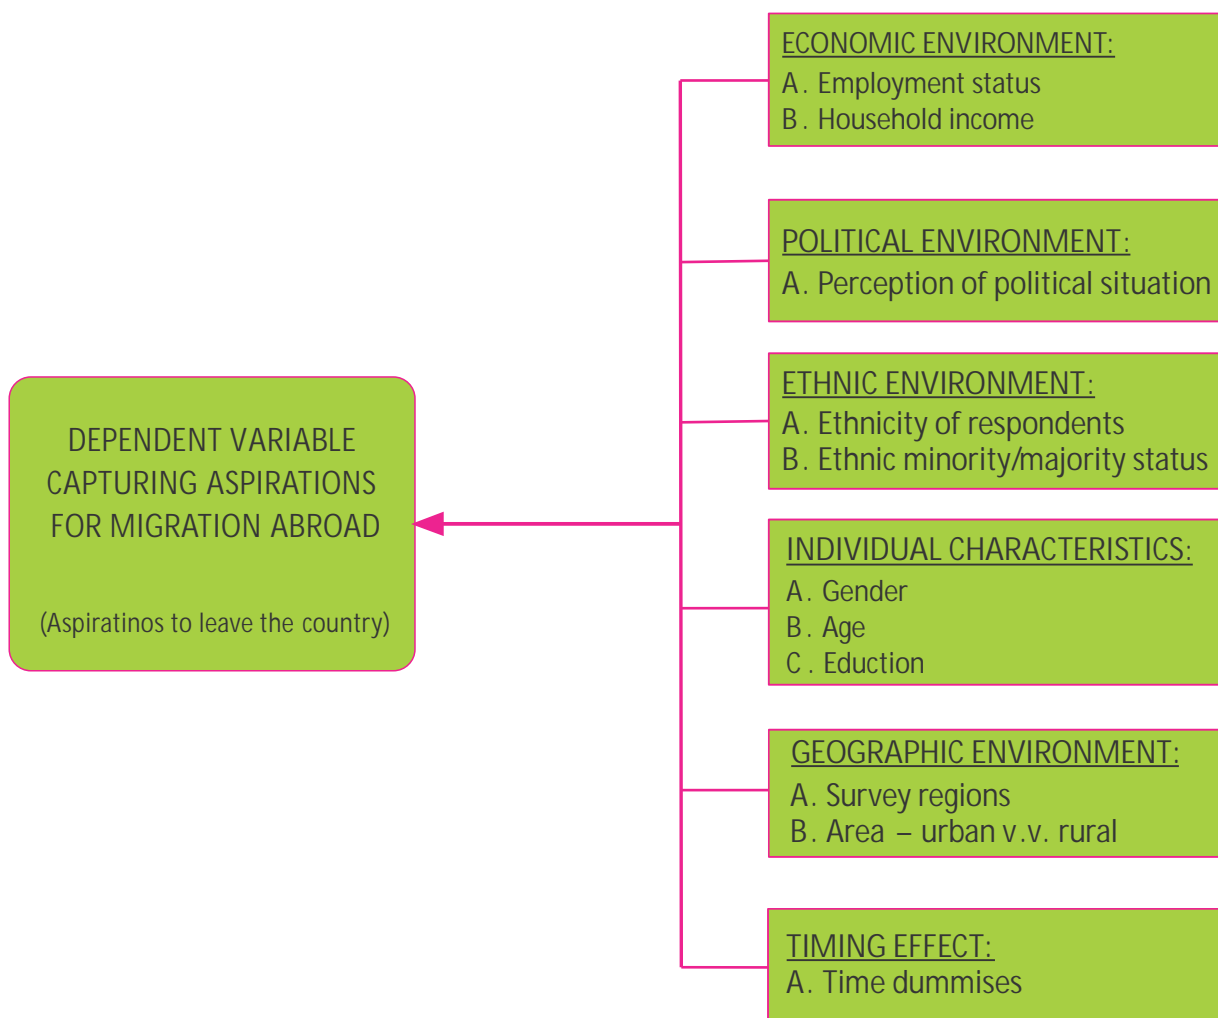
DEPENDENT VARIABLE CAPTURING ASPIRATIONS FOR MIGRATION ABROAD

(Aspiratinos to leave the country)

ECONOMIC ENVIRONMENT:
A. Employment status
B. Household income

POLITICAL ENVIRONMENT:
A. Perception of political situation

ETHNIC ENVIRONMENT:
A. Ethnicity of respondents
B. Ethnic minority/majority status

INDIVIDUAL CHARACTERISTICS:
A. Gender
B. Age
C. Eduction

GEOGRAPHIC ENVIRONMENT:
A. Survey regions
B. Area – urban v.v. rural

TIMING EFFECT:
A. Time dummises